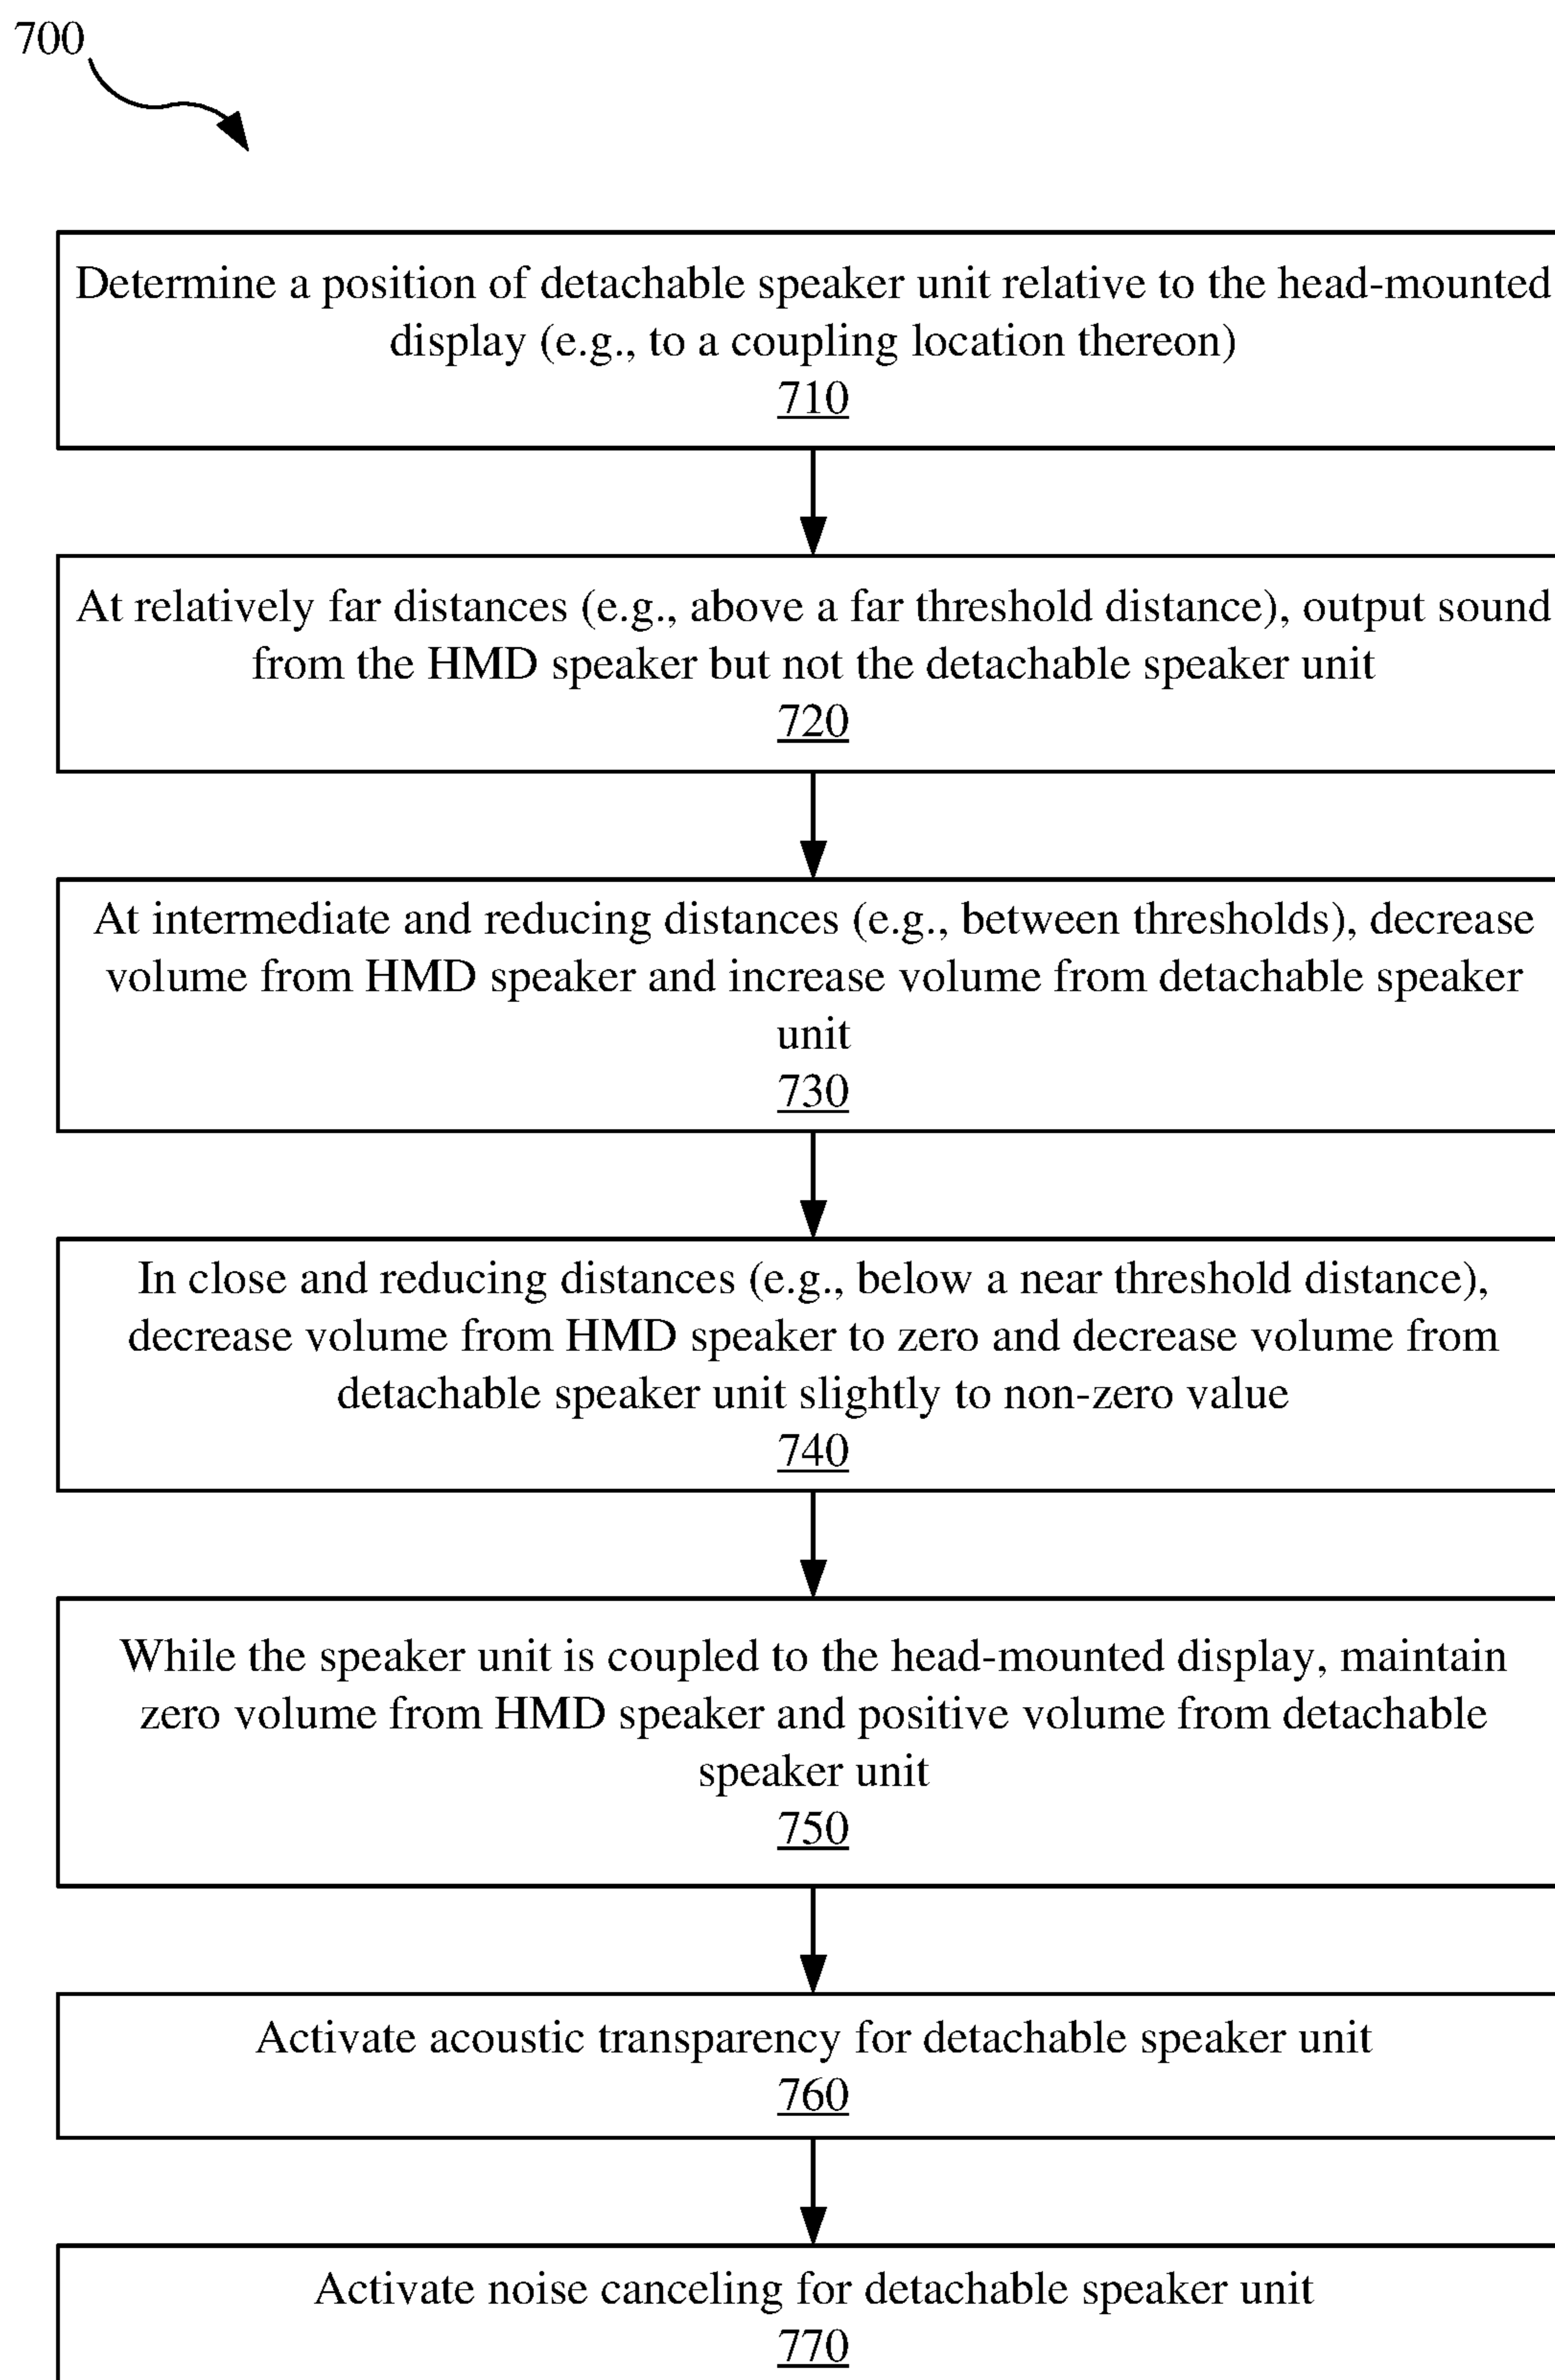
700

Determine a position of detachable speaker unit relative to the head-mounted display (e.g., to a coupling location thereon)
710

At relatively far distances (e.g., above a far threshold distance), output sound from the HMD speaker but not the detachable speaker unit
720

At intermediate and reducing distances (e.g., between thresholds), decrease volume from HMD speaker and increase volume from detachable speaker unit
730

In close and reducing distances (e.g., below a near threshold distance), decrease volume from HMD speaker to zero and decrease volume from detachable speaker unit slightly to non-zero value
740

While the speaker unit is coupled to the head-mounted display, maintain zero volume from HMD speaker and positive volume from detachable speaker unit
750

Activate acoustic transparency for detachable speaker unit
760

Activate noise canceling for detachable speaker unit
770